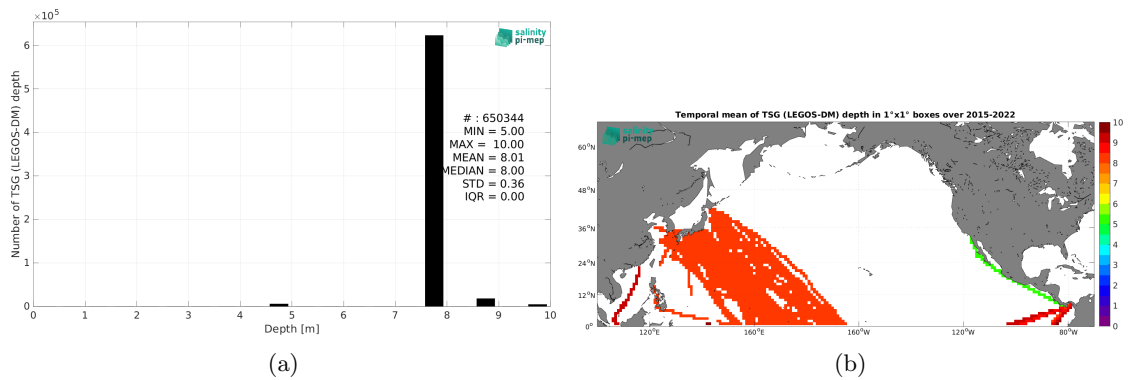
$\times 10^5$

salinity
pi-mep

6
5
4
3
2
1
0

Number of TSG (LEGOS-DM) depth

# : 650344
MIN = 5.00
MAX = 10.00
MEAN = 8.01
MEDIAN = 8.00
STD = 0.36
IQR = 0.00

0 1 2 3 4 5 6 7 8 9 10

Depth [m]

(a)

Temporal mean of TSG (LEGOS-DM) depth in 1°x1° boxes over 2015-2022

salinity
pi-mep

$60^oN$
$48^oN$
$36^oN$
$24^oN$
$12^oN$
$0^o$

$120^oE$ $160^oE$ $160^oW$ $120^oW$ $80^oW$

10
9
8
7
6
5
4
3
2
1
0

(b)